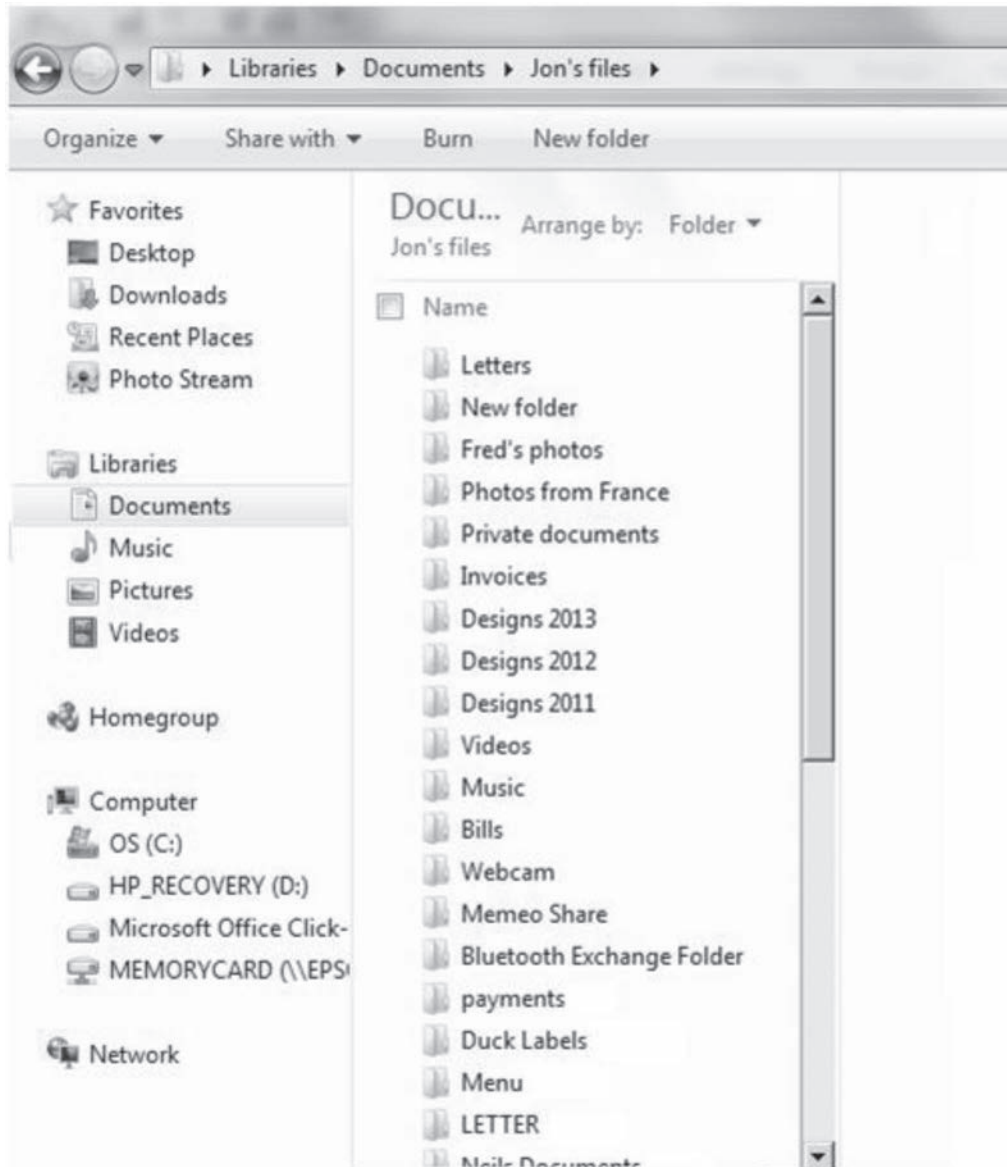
▸ Libraries ▸ Documents ▸ Jon's files ▸

Organize ▾ Share with ▾ Burn New folder

Favorites
Desktop
Downloads
Recent Places
Photo Stream

Libraries
Documents
Music
Pictures
Videos

Homegroup

Computer
OS (C:)
HP_RECOVERY (D:)
Microsoft Office Click-
MEMORYCARD (\\EPS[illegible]

Network

Docu...
Jon's files
Arrange by: Folder ▾

Name
Letters
New folder
Fred's photos
Photos from France
Private documents
Invoices
Designs 2013
Designs 2012
Designs 2011
Videos
Music
Bills
Webcam
Memeo Share
Bluetooth Exchange Folder
payments
Duck Labels
Menu
LETTER
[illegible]